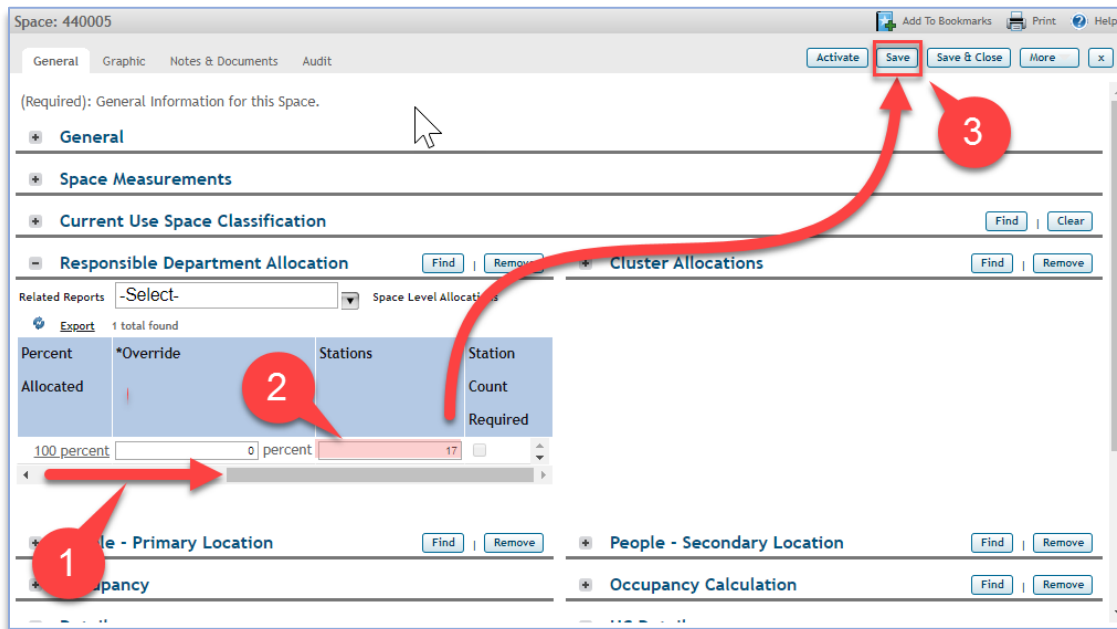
Space: 440005

Add To Bookmarks Print Help

General Graphic Notes & Documents Audit

Activate Save Save & Close More x

(Required): General Information for this Space.

General

Space Measurements

Current Use Space Classification

Find | Clear

Responsible Department Allocation

Find | Remove

Cluster Allocations

Find | Remove

Related Reports -Select- Space Level Allocations

Export 1 total found

| Percent Allocated | *Override | Stations | Station Count Required |
|---|---|---|---|
| 100 percent | 0 percent | 17 | |

3

2

1

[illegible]le - Primary Location

Find | Remove

People - Secondary Location

Find | Remove

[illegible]upancy

Occupancy Calculation

Find | Remove